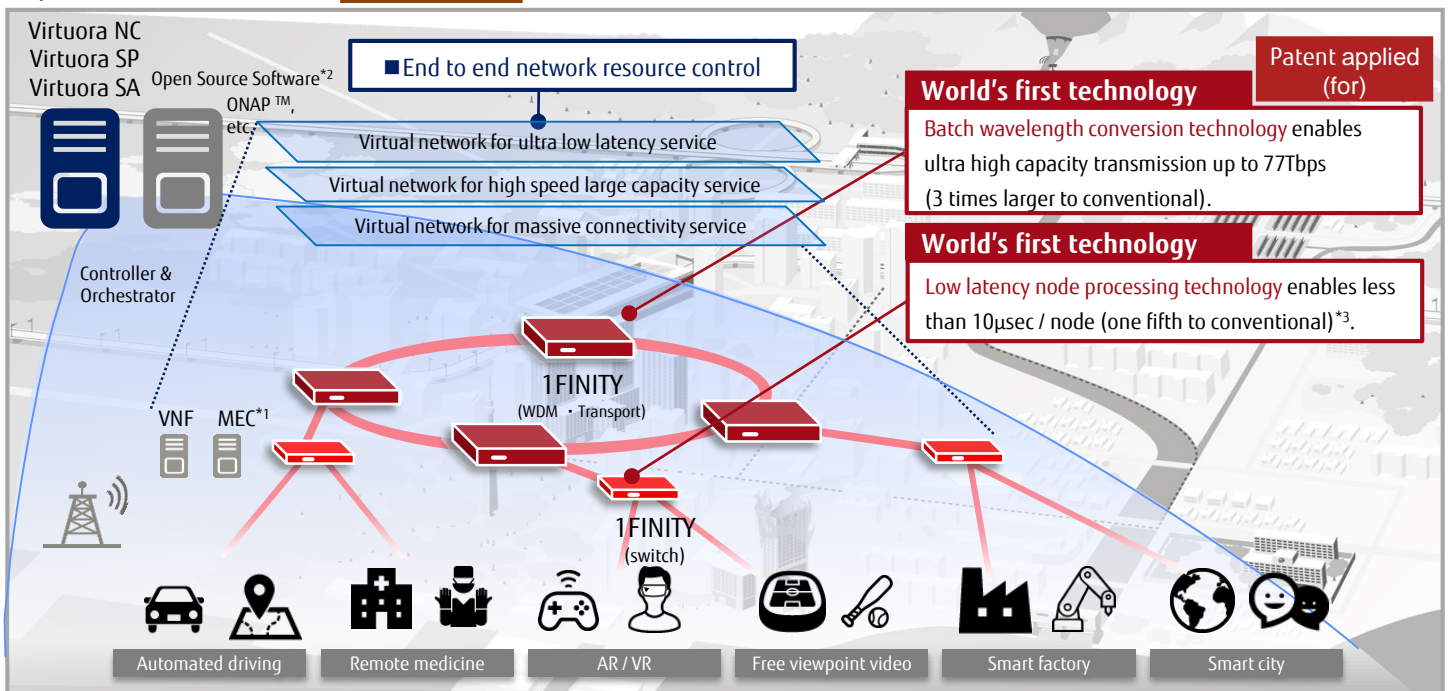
Virtuora NC
Virtuora SP
Virtuora SA

Open Source Software$^{*2}$
ONAP ™,
etc.

■End to end network resource control

Patent applied (for)

World’s first technology

Batch wavelength conversion technology enables ultra high capacity transmission up to 77Tbps (3 times larger to conventional).

Virtual network for ultra low latency service
Virtual network for high speed large capacity service
Virtual network for massive connectivity service

World’s first technology

Low latency node processing technology enables less than 10μsec / node (one fifth to conventional)$^{*3}$.

Controller & Orchestrator

1FINITY
(WDM ・Transport)

VNF
MEC$^{*1}$

1FINITY
(switch)

Automated driving
Remote medicine
AR / VR
Free viewpoint video
Smart factory
Smart city